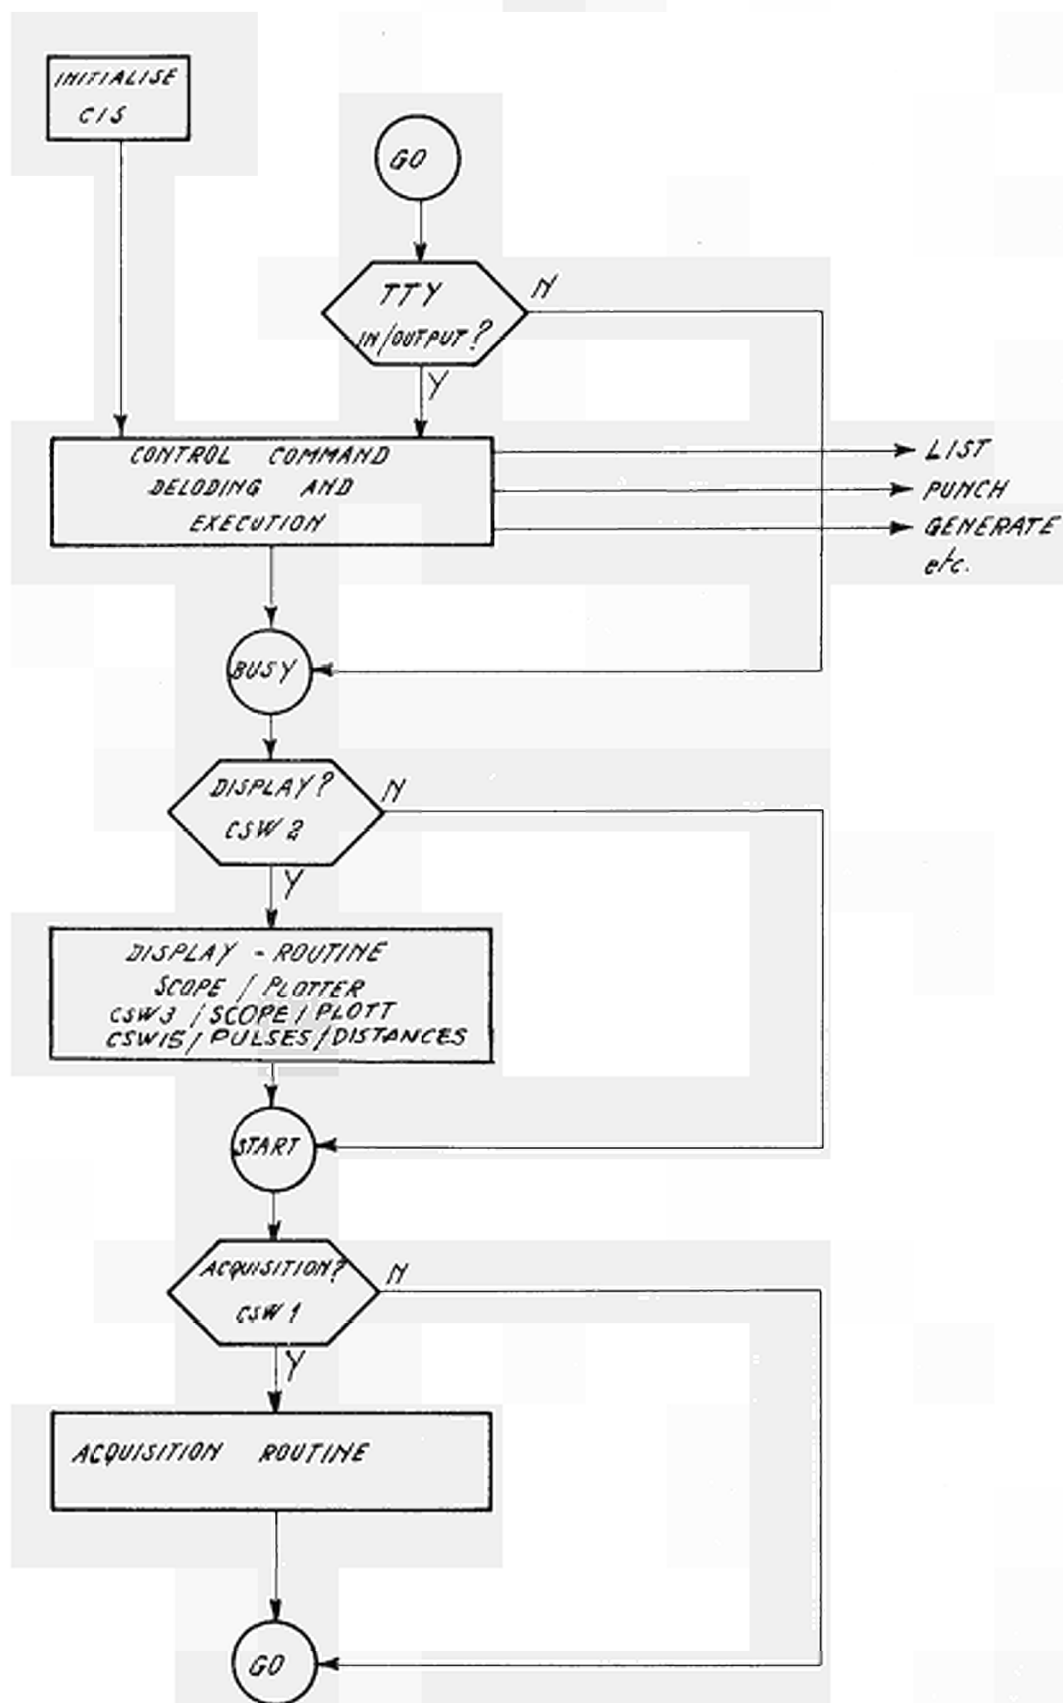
INITIALISE CIS

GO

TTY IN/OUTPUT?

N

Y

CONTROL COMMAND DELODING AND EXECUTION

LIST

PUNCH

GENERATE etc.

BUSY

DISPLAY? CSW 2

N

Y

DISPLAY - ROUTINE
SCOPE / PLOTTER
CSW3 / SCOPE / PLOTT
CSW15 / PULSES / DISTANCES

START

ACQUISITION? CSW 1

N

Y

ACQUISITION ROUTINE

GO